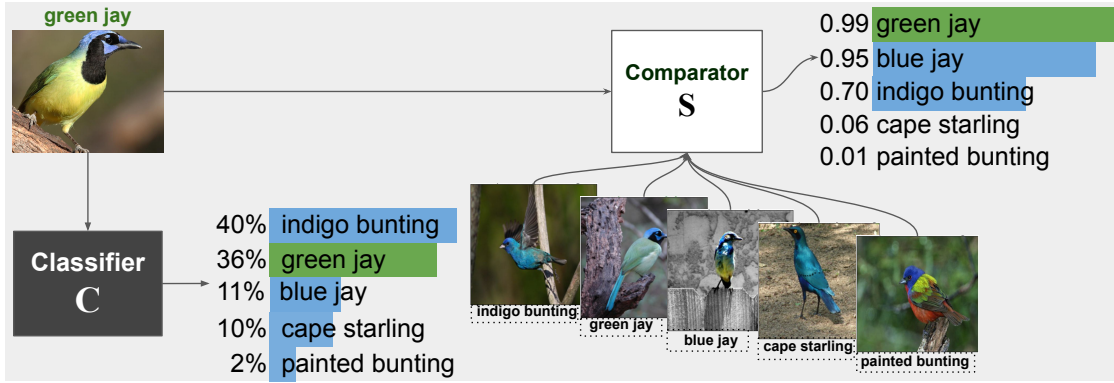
green jay

Comparator
S

0.99 green jay
0.95 blue jay
0.70 indigo bunting
0.06 cape starling
0.01 painted bunting

Classifier
C

40% indigo bunting
36% green jay
11% blue jay
10% cape starling
2% painted bunting

indigo bunting
green jay
blue jay
cape starling
painted bunting